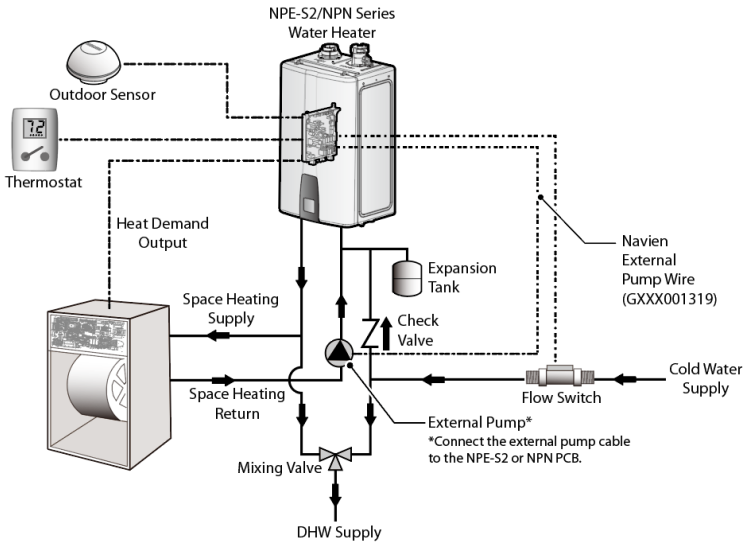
NPE-S2/NPN Series
Water Heater

Outdoor Sensor

72

Thermostat

Heat Demand
Output

Expansion
Tank

Navien
External
Pump Wire
(GXXX001319)

Space Heating
Supply

Check
Valve

Space Heating
Return

Flow Switch

Cold Water
Supply

External Pump*
*Connect the external pump cable to the NPE-S2 or NPN PCB.

Mixing Valve

DHW Supply